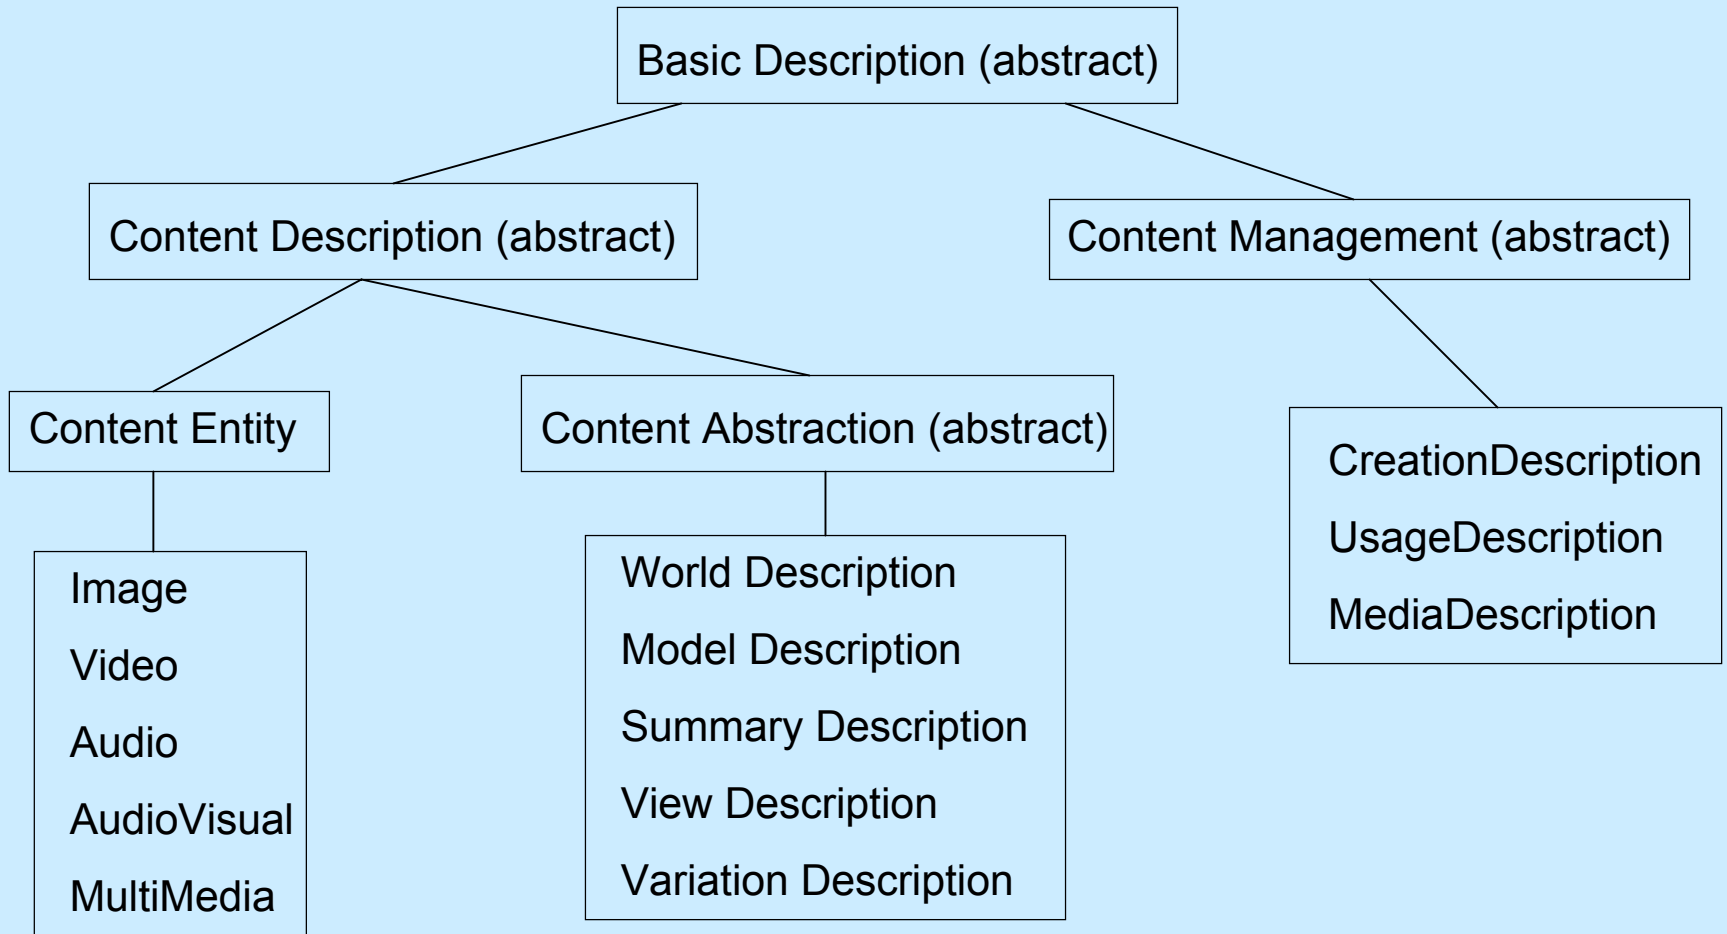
Basic Description (abstract)

Content Description (abstract)

Content Management (abstract)

Content Entity

Content Abstraction (abstract)

CreationDescription
UsageDescription
MediaDescription

Image
Video
Audio
AudioVisual
MultiMedia

World Description
Model Description
Summary Description
View Description
Variation Description